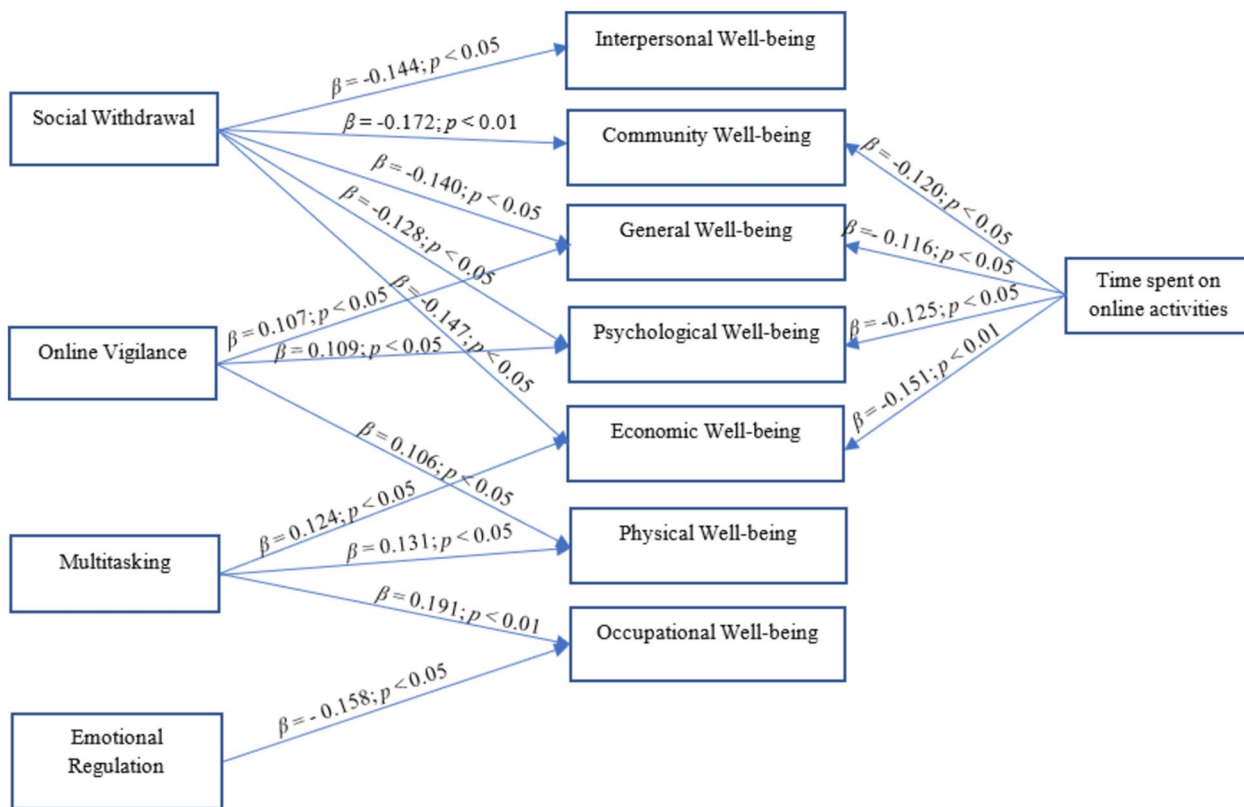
Social Withdrawal

Online Vigilance

Multitasking

Emotional Regulation

Interpersonal Well-being

Community Well-being

General Well-being

Psychological Well-being

Economic Well-being

Physical Well-being

Occupational Well-being

Time spent on online activities

$\beta$ = -0.144; $p$ < 0.05

$\beta$ = -0.172; $p$ < 0.01

$\beta$ = -0.140; $p$ < 0.05

$\beta$ = -0.128; $p$ < 0.05

$\beta$ = -0.147; $p$ < 0.05

$\beta$ = 0.107; $p$ < 0.05

$\beta$ = 0.109; $p$ < 0.05

$\beta$ = 0.106; $p$ < 0.05

$\beta$ = 0.124; $p$ < 0.05

$\beta$ = 0.131; $p$ < 0.05

$\beta$ = 0.191; $p$ < 0.01

$\beta$ = - 0.158; $p$ < 0.05

$\beta$ = -0.120; $p$ < 0.05

$\beta$ = - 0.116; $p$ < 0.05

$\beta$ = -0.125; $p$ < 0.05

$\beta$ = -0.151; $p$ < 0.01